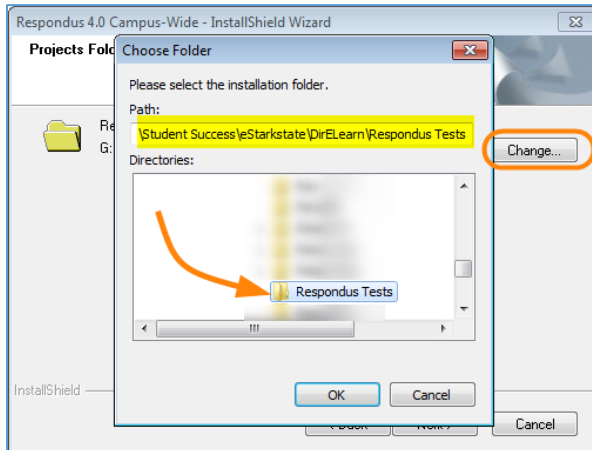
Respondus 4.0 Campus-Wide - InstallShield Wizard

Projects Fold

Re

G:

Choose Folder

Please select the installation folder.

Path:

\Student Success\eStarkstate\DirELearn\Respondus Tests

Directories:

Respondus Tests

III

OK

Cancel

Change...

InstallShield

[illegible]

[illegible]

Cancel